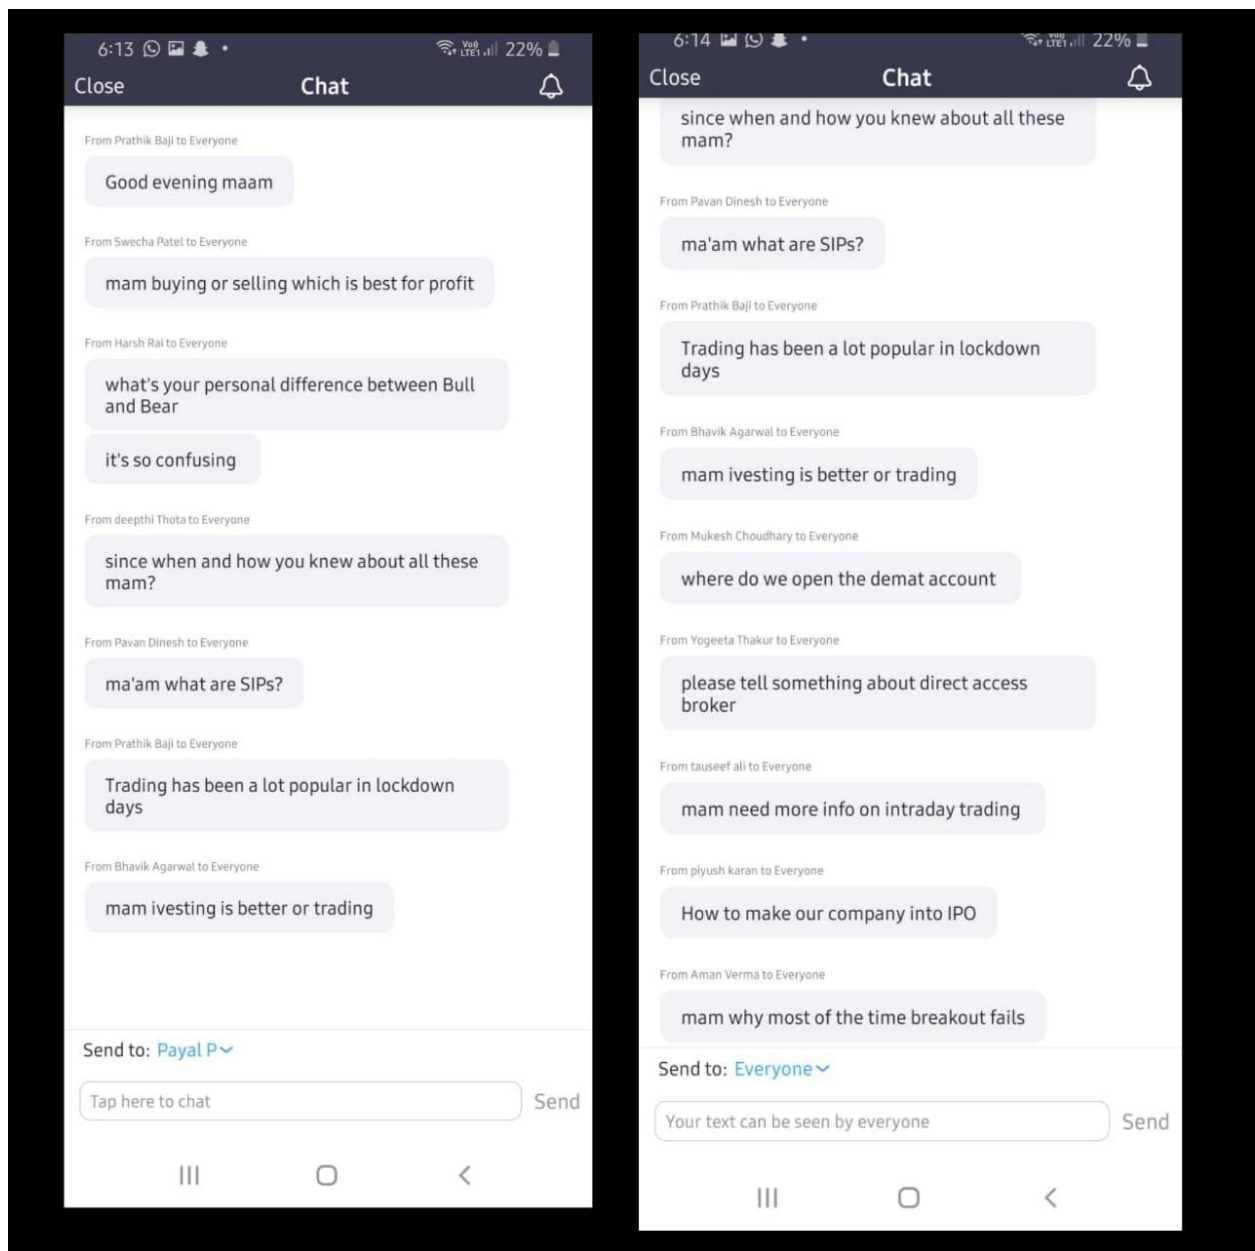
6:13 22%

Close Chat

From Prathik Baji to Everyone

Good evening maam

From Swecha Patel to Everyone

mam buying or selling which is best for profit

From Harsh Rai to Everyone

what's your personal difference between Bull and Bear

it's so confusing

From deepthi Thota to Everyone

since when and how you knew about all these mam?

From Pavan Dinesh to Everyone

ma'am what are SIPs?

From Prathik Baji to Everyone

Trading has been a lot popular in lockdown days

From Bhavik Agarwal to Everyone

mam ivesting is better or trading

Send to: Payal P

Tap here to chat Send

6:14 22%

Close Chat

since when and how you knew about all these mam?

From Pavan Dinesh to Everyone

ma'am what are SIPs?

From Prathik Baji to Everyone

Trading has been a lot popular in lockdown days

From Bhavik Agarwal to Everyone

mam ivesting is better or trading

From Mukesh Choudhary to Everyone

where do we open the demat account

From Yogeeta Thakur to Everyone

please tell something about direct access broker

From tauseef ali to Everyone

mam need more info on intraday trading

From piyush karan to Everyone

How to make our company into IPO

From Aman Verma to Everyone

mam why most of the time breakout fails

Send to: Everyone

Your text can be seen by everyone Send